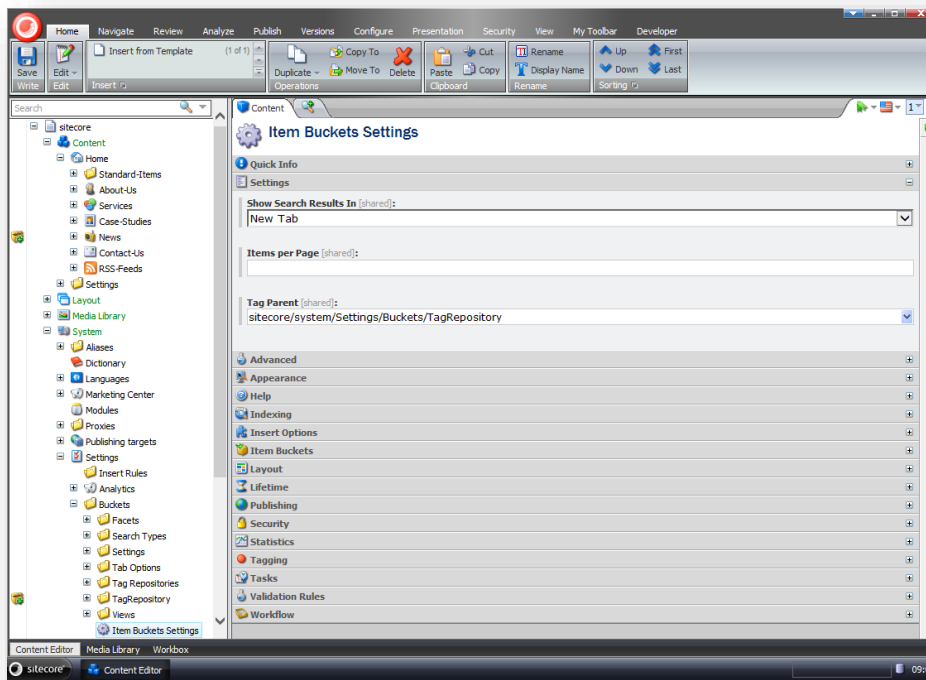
Home Navigate Review Analyze Publish Versions Configure Presentation Security View My Toolbar Developer

Save
Write
Edit
Edit
Insert from Template (1 of 1)
Insert
Duplicate
Copy To
Move To
Delete
Operations
Paste
Cut
Copy
Clipboard
Rename
Display Name
Rename
Up
Down
First
Last
Sorting

Search

sitecore
Content
Home
Standard-Items
About-Us
Services
Case-Studies
News
Contact-Us
RSS-Feeds
Settings
Layout
Media Library
System
Aliases
Dictionary
Languages
Marketing Center
Modules
Proxies
Publishing targets
Settings
Insert Rules
Analytics
Buckets
Facets
Search Types
Settings
Tab Options
Tag Repositories
TagRepository
Views
Item Buckets Settings

Content

Item Buckets Settings

Quick Info
Settings
Show Search Results In [shared]:
New Tab
Items per Page [shared]:
Tag Parent [shared]:
sitecore/system/Settings/Buckets/TagRepository
Advanced
Appearance
Help
Indexing
Insert Options
Item Buckets
Layout
Lifetime
Publishing
Security
Statistics
Tagging
Tasks
Validation Rules
Workflow

Content Editor Media Library Workbox

sitecore Content Editor 09: